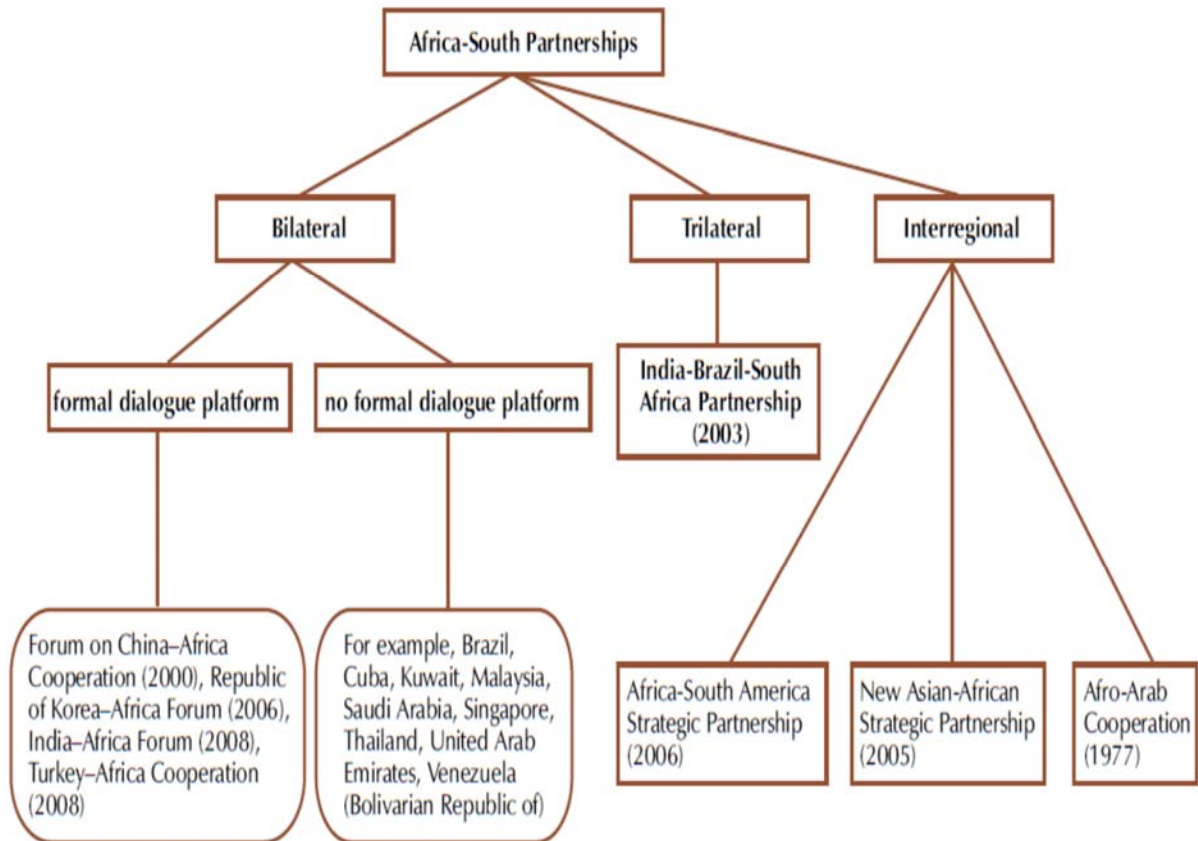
Africa-South Partnerships

Bilateral

Trilateral

Interregional

formal dialogue platform

no formal dialogue platform

India-Brazil-South Africa Partnership (2003)

Forum on China–Africa Cooperation (2000), Republic of Korea–Africa Forum (2006), India–Africa Forum (2008), Turkey–Africa Cooperation (2008)

For example, Brazil, Cuba, Kuwait, Malaysia, Saudi Arabia, Singapore, Thailand, United Arab Emirates, Venezuela (Bolivarian Republic of)

Africa-South America Strategic Partnership (2006)

New Asian-African Strategic Partnership (2005)

Afro-Arab Cooperation (1977)